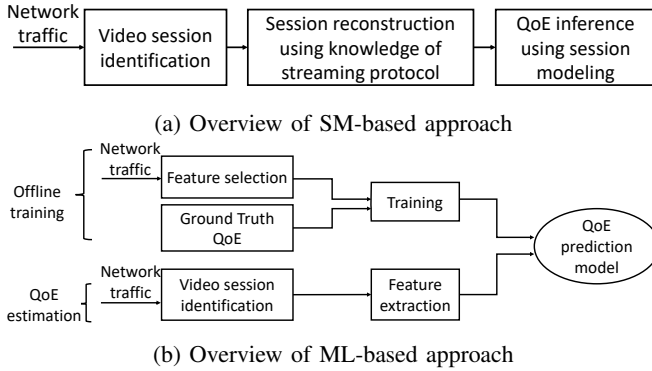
Network traffic

Video session identification

Session reconstruction using knowledge of streaming protocol

QoE inference using session modeling

(a) Overview of SM-based approach

Offline training

Network traffic

Feature selection

Ground Truth QoE

Training

QoE estimation

Network traffic

Video session identification

Feature extraction

QoE prediction model

(b) Overview of ML-based approach